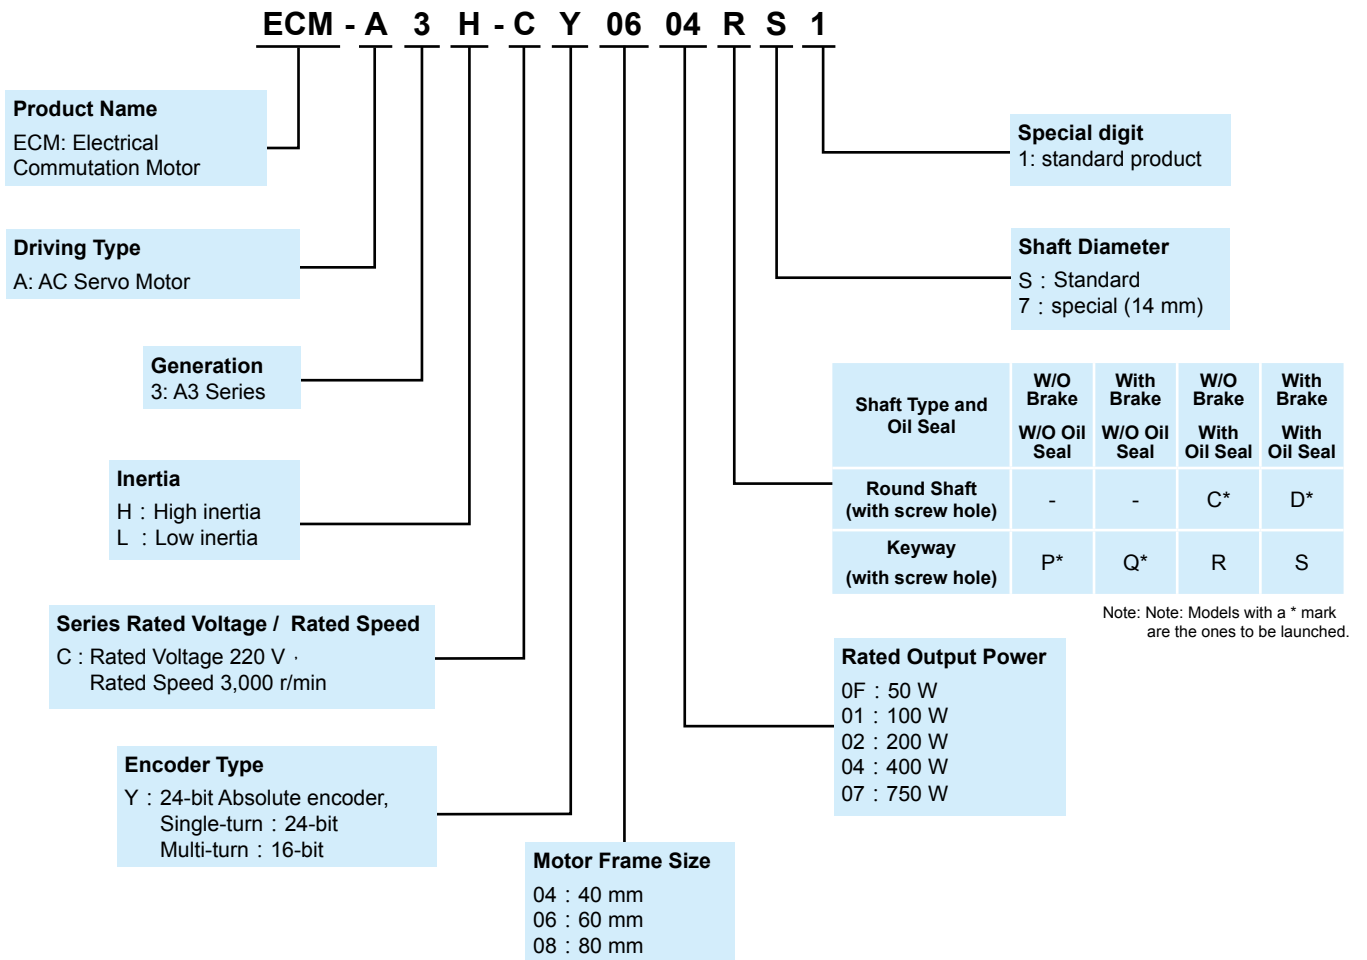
ECM - A 3 H - C Y 06 04 R S 1

Product Name
ECM: Electrical Commutation Motor

Driving Type
A: AC Servo Motor

Generation
3: A3 Series

Inertia
H：High inertia
L：Low inertia

Series Rated Voltage / Rated Speed
C：Rated Voltage 220 V、
Rated Speed 3,000 r/min

Encoder Type
Y：24-bit Absolute encoder,
Single-turn：24-bit
Multi-turn：16-bit

Motor Frame Size
04：40 mm
06：60 mm
08：80 mm

Rated Output Power
0F：50 W
01：100 W
02：200 W
04：400 W
07：750 W

| Shaft Type and Oil Seal | W/O Brake W/O Oil Seal | With Brake W/O Oil Seal | W/O Brake With Oil Seal | With Brake With Oil Seal |
|---|---|---|---|---|
| Round Shaft (with screw hole) | - | - | C* | D* |
| Keyway (with screw hole) | P* | Q* | R | S |

Note: Note: Models with a * mark are the ones to be launched.

Shaft Diameter
S：Standard
7：special (14 mm)

Special digit
1: standard product